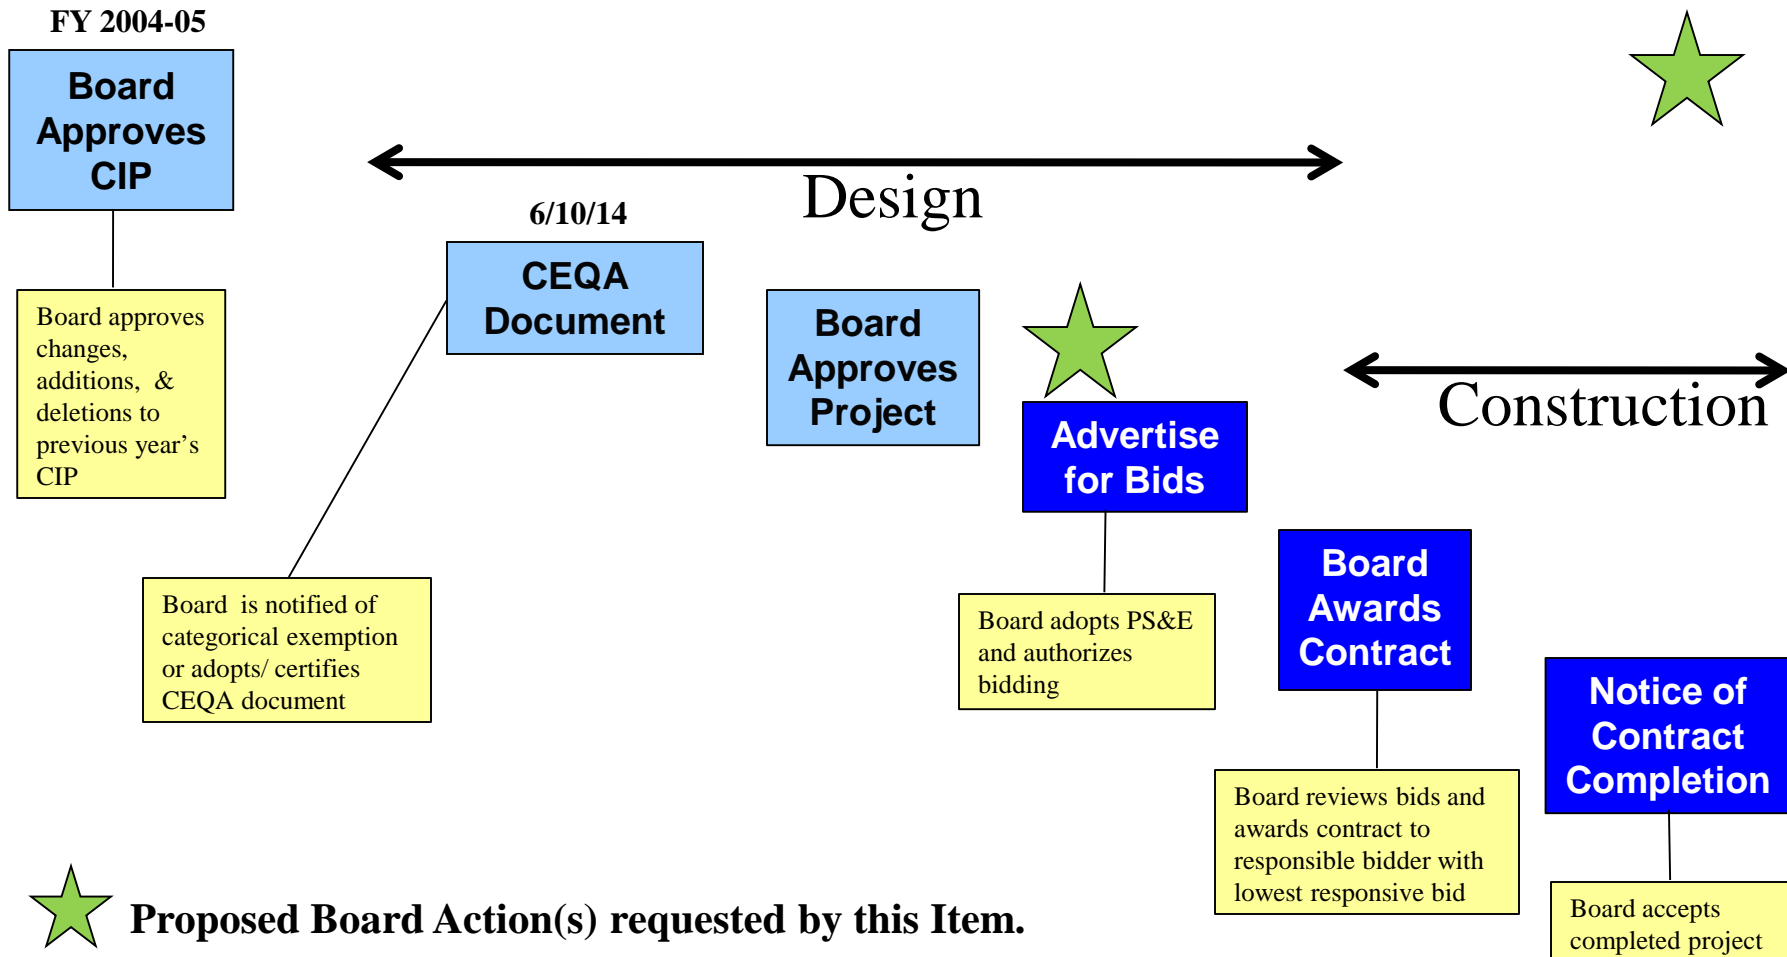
FY 2004-05

Board Approves CIP

Board approves changes, additions, & deletions to previous year's CIP

Design

6/10/14

CEQA Document

Board is notified of categorical exemption or adopts/ certifies CEQA document

Board Approves Project

Advertise for Bids

Board adopts PS&E and authorizes bidding

Construction

Board Awards Contract

Board reviews bids and awards contract to responsible bidder with lowest responsive bid

Notice of Contract Completion

Board accepts completed project

Proposed Board Action(s) requested by this Item.